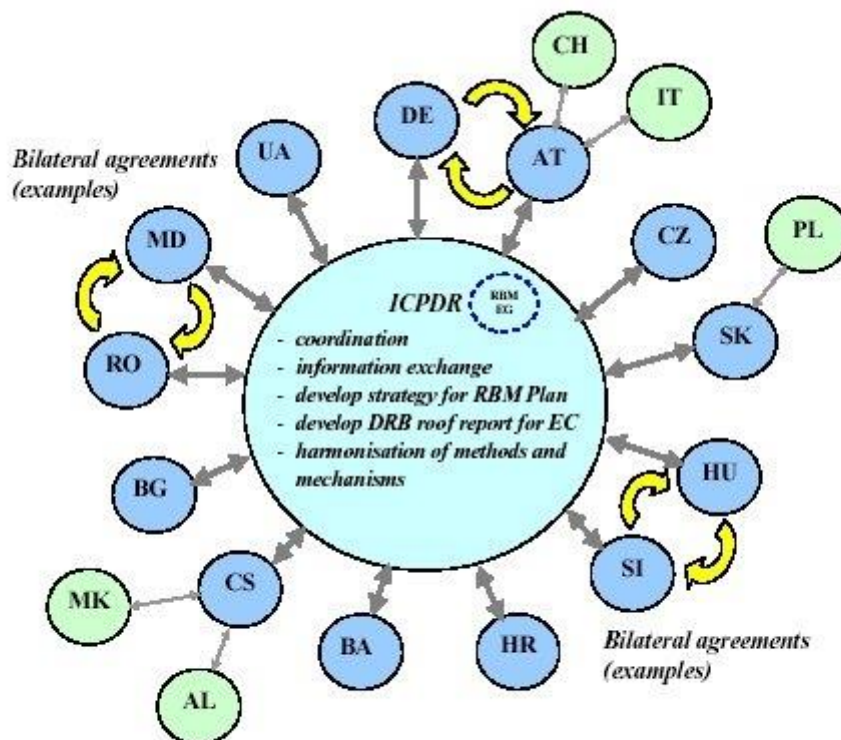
CH

IT

DE

AT

UA

Bilateral agreements (examples)

MD

CZ

PL

ICPDR

RBM EG

- coordination
- information exchange
- develop strategy for RBM Plan
- develop DRB roof report for EC
- harmonisation of methods and mechanisms

RO

SK

HU

BG

SI

CS

MK

BA

HR

AL

Bilateral agreements (examples)